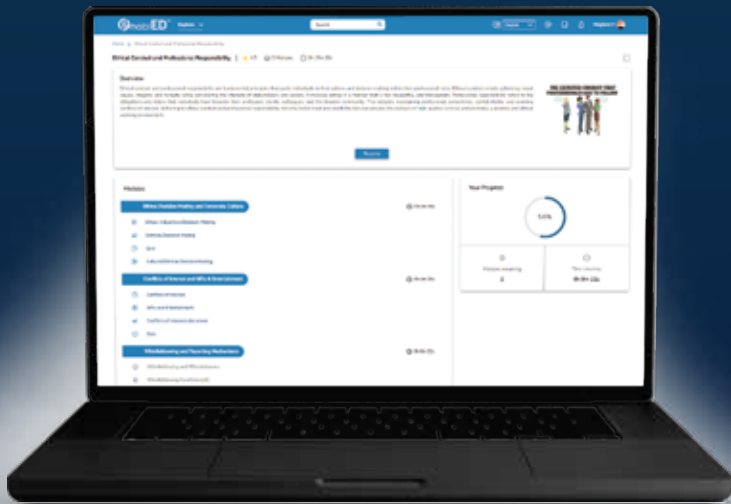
GnosisED

Search

Ethical Conduct and Professional Responsibility

Overview

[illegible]

Resume

Modules

Ethical Decision Making and Corporate Culture

Conflicts of Interest and Gifts & Entertainment

Whistleblowing and Reporting Mechanisms

Your Progress

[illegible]